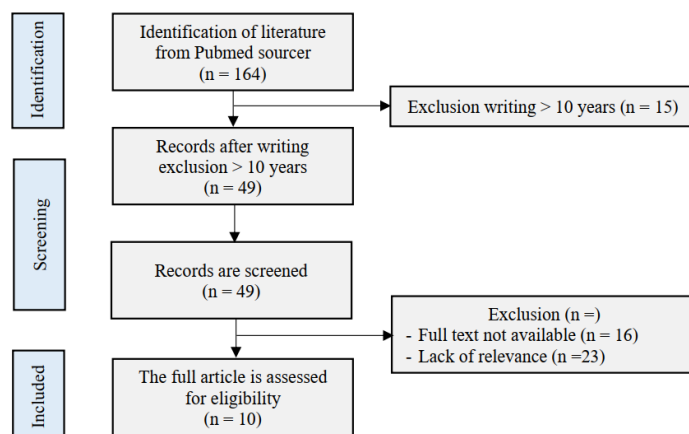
Identification

Identification of literature from Pubmed sourcer
(n = 164)

Exclusion writing > 10 years (n = 15)

Screening

Records after writing exclusion > 10 years
(n = 49)

Records are screened
(n = 49)

Exclusion (n =)
- Full text not available (n = 16)
- Lack of relevance (n =23)

Included

The full article is assessed for eligibility
(n = 10)